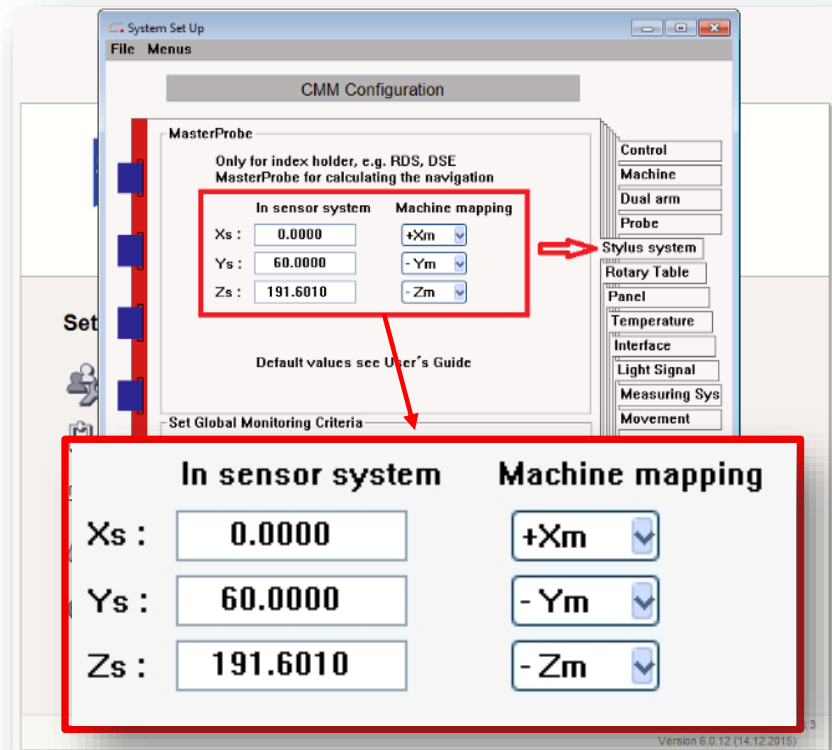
System Set Up

File Menus

CMM Configuration

MasterProbe

Only for index holder, e.g. RDS, DSE
MasterProbe for calculating the navigation

| | In sensor system | Machine mapping |
|---|---|---|
| Xs : | 0.0000 | +Xm |
| Ys : | 60.0000 | - Ym |
| Zs : | 191.6010 | - Zm |

Default values see User´s Guide

Set Global Monitoring Criteria

Control
Machine
Dual arm
Probe
Stylus system
Rotary Table
Panel
Temperature
Interface
Light Signal
Measuring Sys
Movement

Set

| | In sensor system | Machine mapping |
|---|---|---|
| Xs : | 0.0000 | +Xm |
| Ys : | 60.0000 | - Ym |
| Zs : | 191.6010 | - Zm |

Version 6.0.12 (14.12.2015)